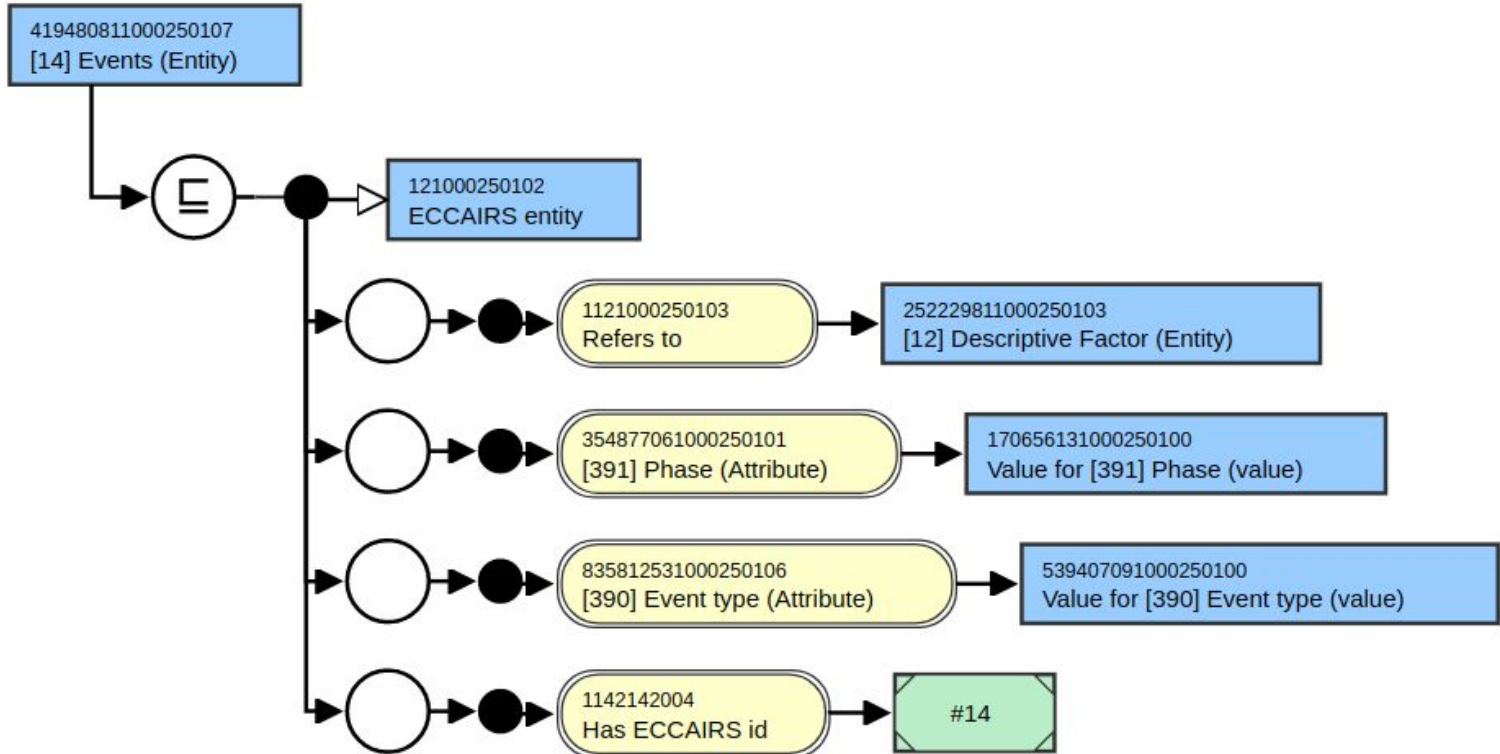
419480811000250107
[14] Events (Entity)

$\sqsubseteq$

121000250102
ECCAIRS entity

1121000250103
Refers to

252229811000250103
[12] Descriptive Factor (Entity)

354877061000250101
[391] Phase (Attribute)

170656131000250100
Value for [391] Phase (value)

835812531000250106
[390] Event type (Attribute)

539407091000250100
Value for [390] Event type (value)

1142142004
Has ECCAIRS id

#14